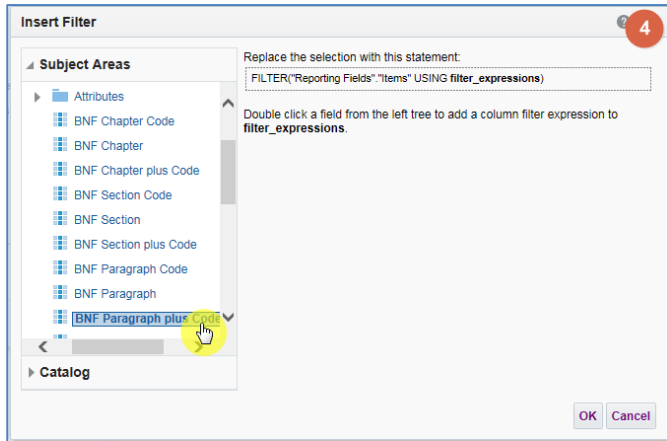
Insert Filter

?

4

Subject Areas

Attributes

BNF Chapter Code

BNF Chapter

BNF Chapter plus Code

BNF Section Code

BNF Section

BNF Section plus Code

BNF Paragraph Code

BNF Paragraph

BNF Paragraph plus Code

Catalog

Replace the selection with this statement:

FILTER("Reporting Fields"."Items" USING **filter_expressions**)

Double click a field from the left tree to add a column filter expression to **filter_expressions**.

OK

Cancel